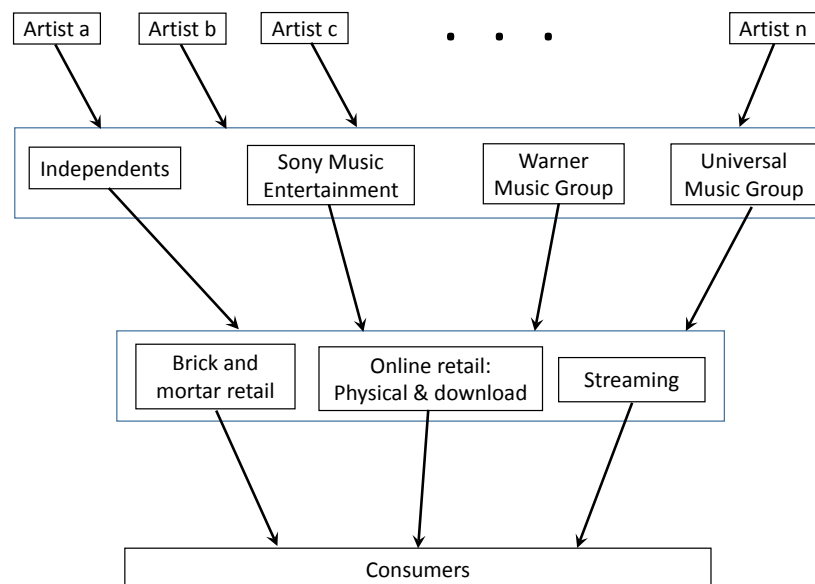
Artist a
Artist b
Artist c
• • •
Artist n

Independents
Sony Music Entertainment
Warner Music Group
Universal Music Group

Brick and mortar retail
Online retail: Physical & download
Streaming

Consumers